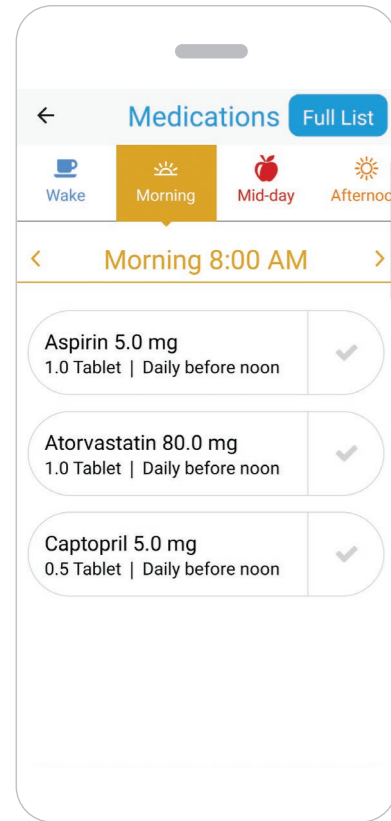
←
Medications
Full List

Wake
Morning
Mid-day
Afternoo

<
Morning 8:00 AM
>

Aspirin 5.0 mg
1.0 Tablet | Daily before noon

Atorvastatin 80.0 mg
1.0 Tablet | Daily before noon

Captopril 5.0 mg
0.5 Tablet | Daily before noon